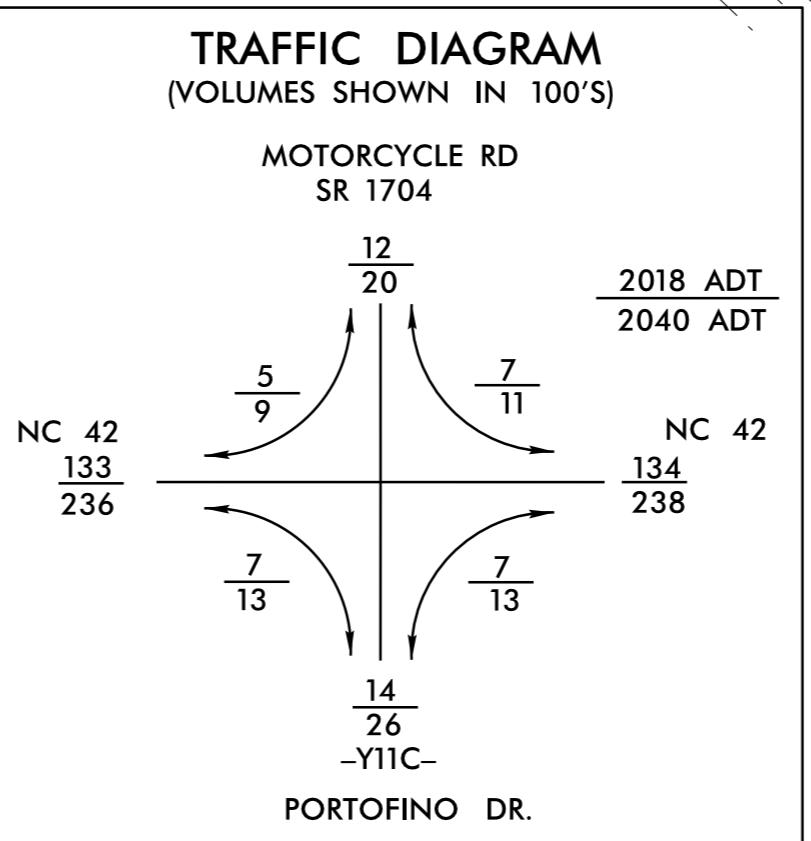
TRAFFIC DIAGRAM
(VOLUMES SHOWN IN 100'S)

MOTORCYCLE RD
SR 1704

$\frac{12}{20}$

$\frac{2018\ ADT}{2040\ ADT}$

$\frac{5}{9}$

$\frac{7}{11}$

NC 42
$\frac{133}{236}$

NC 42
$\frac{134}{238}$

$\frac{7}{13}$

$\frac{7}{13}$

$\frac{14}{26}$
–Y11C–

PORTOFINO DR.